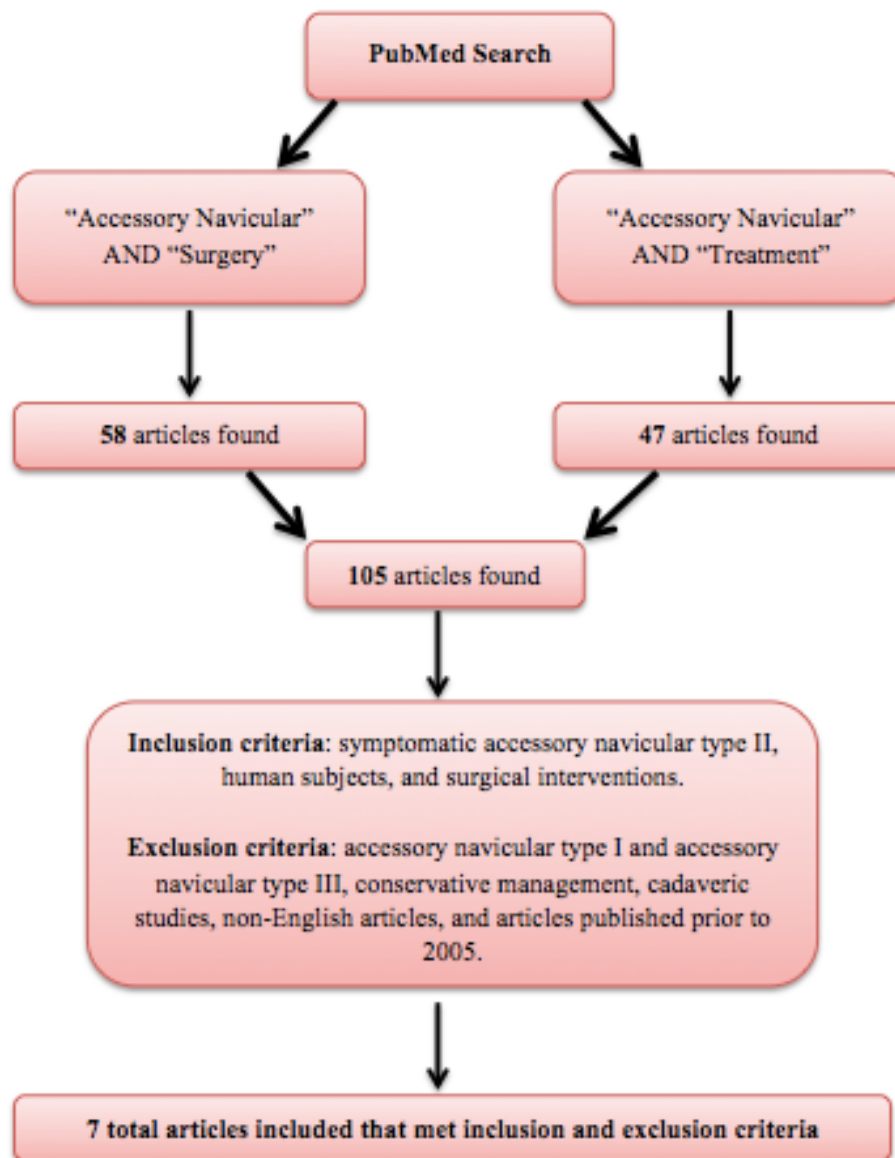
PubMed Search

"Accessory Navicular" AND "Surgery"

"Accessory Navicular" AND "Treatment"

58 articles found

47 articles found

105 articles found

Inclusion criteria: symptomatic accessory navicular type II, human subjects, and surgical interventions.

Exclusion criteria: accessory navicular type I and accessory navicular type III, conservative management, cadaveric studies, non-English articles, and articles published prior to 2005.

7 total articles included that met inclusion and exclusion criteria